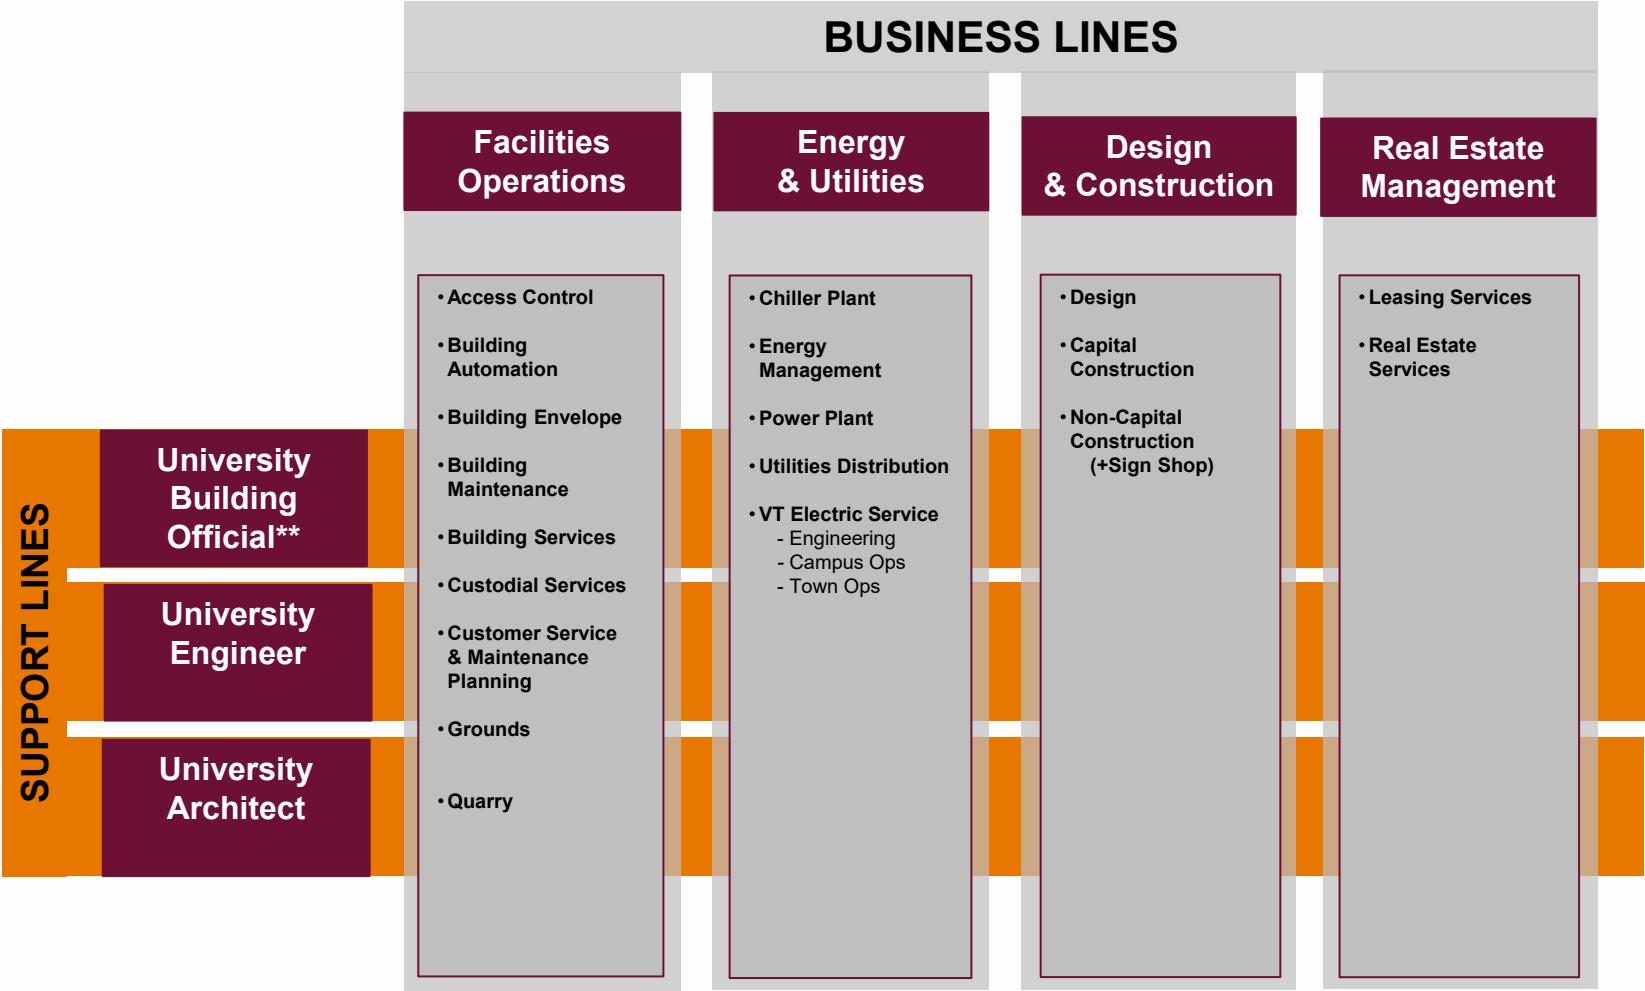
BUSINESS LINES

Facilities Operations

Energy & Utilities

Design & Construction

Real Estate Management

• Access Control
• Building Automation
• Building Envelope
• Building Maintenance
• Building Services
• Custodial Services
• Customer Service & Maintenance Planning
• Grounds
• Quarry

• Chiller Plant
• Energy Management
• Power Plant
• Utilities Distribution
• VT Electric Service
- Engineering
- Campus Ops
- Town Ops

• Design
• Capital Construction
• Non-Capital Construction (+Sign Shop)

• Leasing Services
• Real Estate Services

SUPPORT LINES

University Building Official**

University Engineer

University Architect